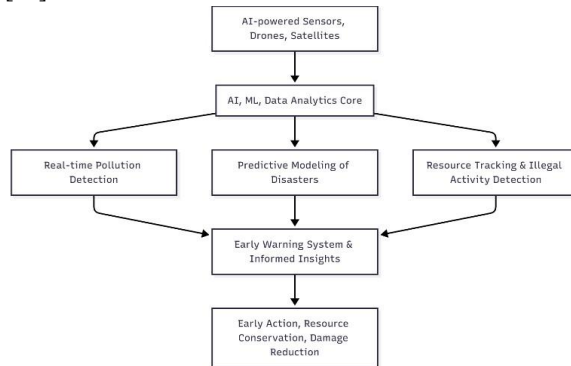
AI-powered Sensors, Drones, Satellites

AI, ML, Data Analytics Core

Real-time Pollution Detection

Predictive Modeling of Disasters

Resource Tracking & Illegal Activity Detection

Early Warning System & Informed Insights

Early Action, Resource Conservation, Damage Reduction